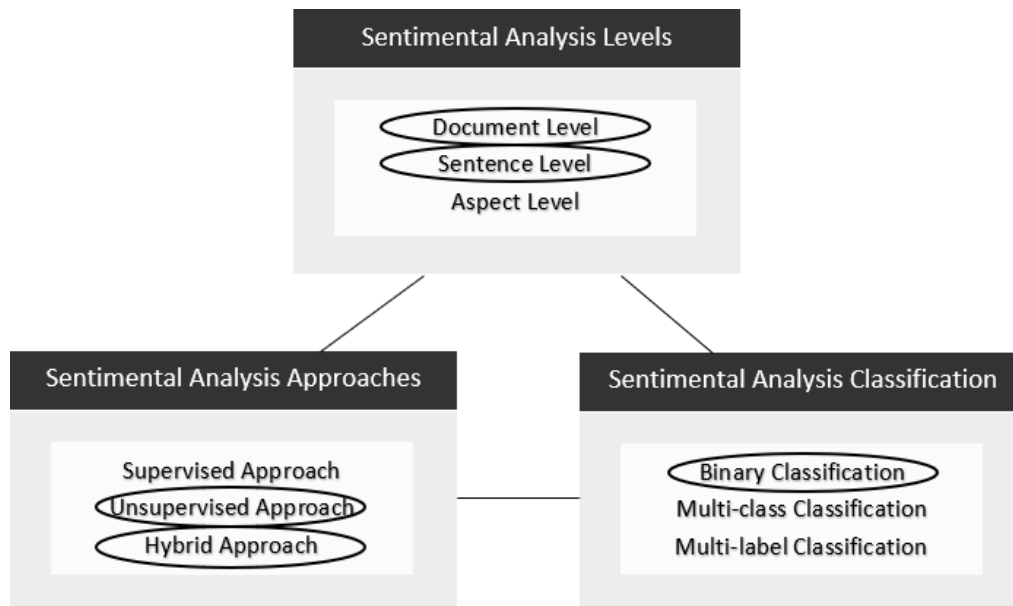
Sentimental Analysis Levels

Document Level
Sentence Level
Aspect Level

Sentimental Analysis Approaches

Supervised Approach
Unsupervised Approach
Hybrid Approach

Sentimental Analysis Classification

Binary Classification
Multi-class Classification
Multi-label Classification